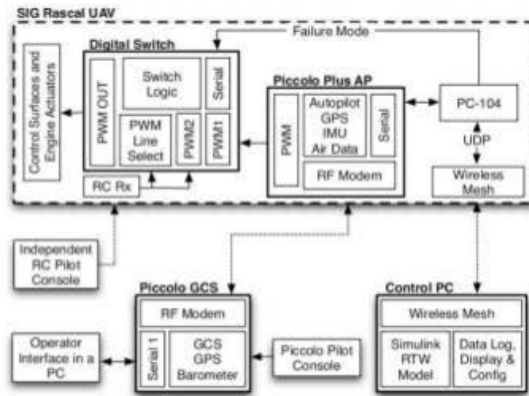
SIG Rascal UAV

Failure Mode

Digital Switch

Control Surfaces and Engine Actuators

PWM OUT

Switch Logic

Serial

PWM Line Select

PWM2

PWM1

RC Rx

Piccolo Plus AP

PWM

Autopilot GPS IMU Air Data

Serial

RF Modem

PC-104

UDP

Wireless Mesh

Independent RC Pilot Console

Piccolo GCS

RF Modem

Serial 1

GCS GPS Barometer

Piccolo Pilot Console

Operator Interface in a PC

Control PC

Wireless Mesh

Simulink RTW Model

Data Log, Display & Config